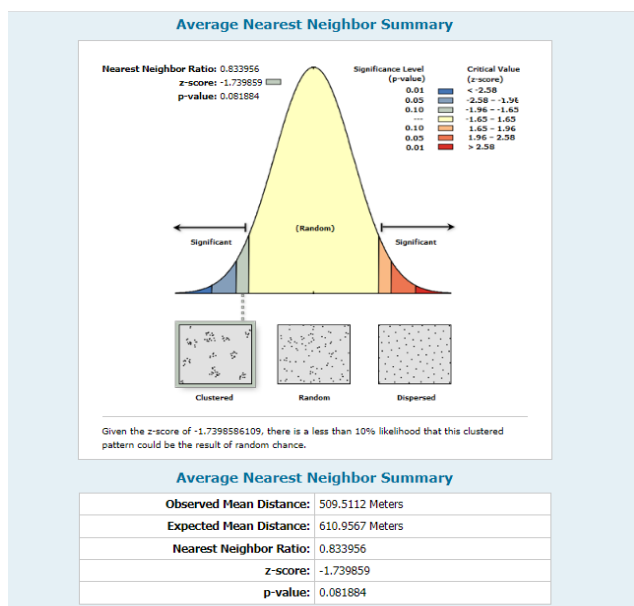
Average Nearest Neighbor Summary

Nearest Neighbor Ratio: 0.833956
z-score: -1.739859
p-value: 0.081884

| Significance Level (p-value) | Critical Value (z-score) |
|---|---|
| 0.01 | < -2.58 |
| 0.05 | -2.58 - -1.96 |
| 0.10 | -1.96 - -1.65 |
| --- | -1.65 - 1.65 |
| 0.10 | 1.65 - 1.96 |
| 0.05 | 1.96 - 2.58 |
| 0.01 | > 2.58 |

Significant
(Random)
Significant

Clustered
Random
Dispersed

Given the z-score of -1.7398586109, there is a less than 10% likelihood that this clustered pattern could be the result of random chance.

Average Nearest Neighbor Summary

| | |
|---|---|
| Observed Mean Distance: | 509.5112 Meters |
| Expected Mean Distance: | 610.9567 Meters |
| Nearest Neighbor Ratio: | 0.833956 |
| z-score: | -1.739859 |
| p-value: | 0.081884 |